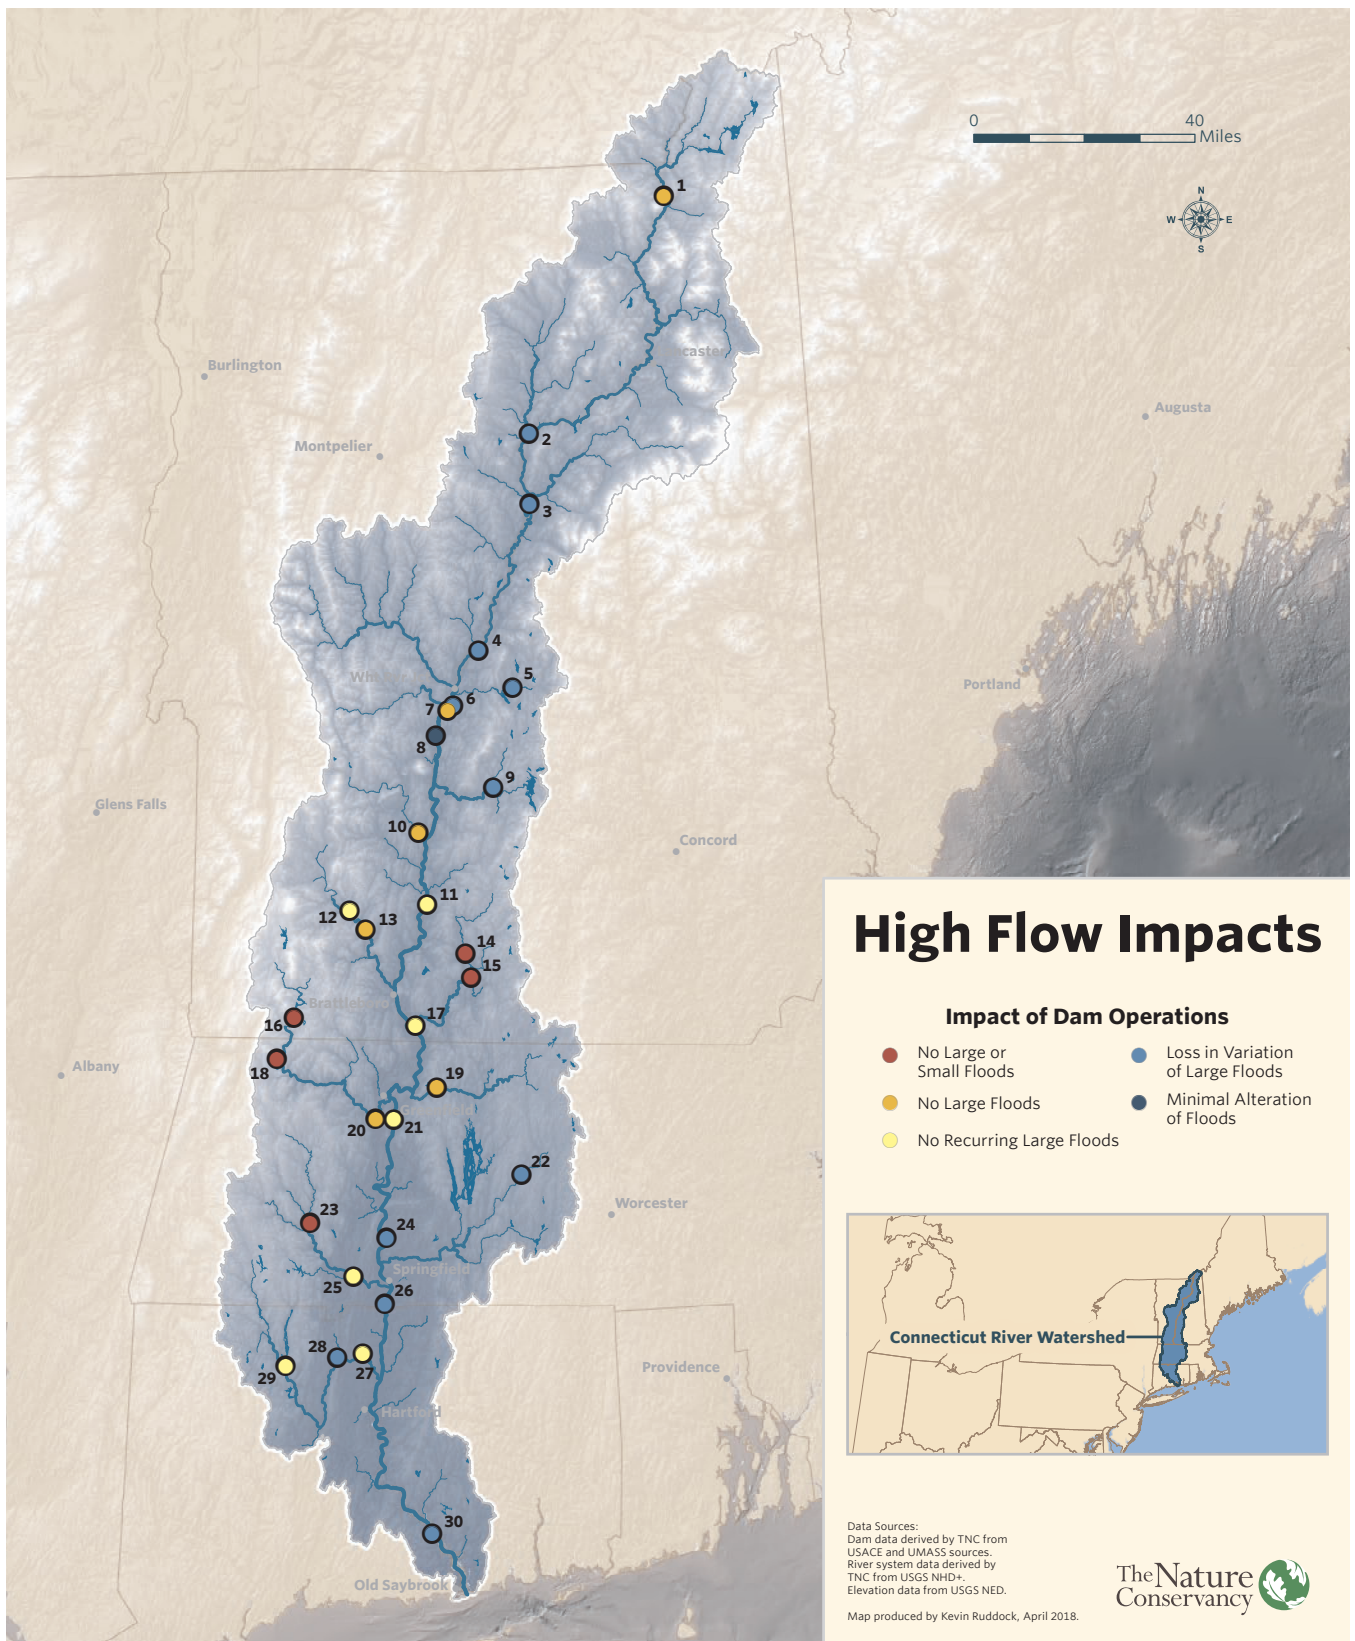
0 40 Miles

N
W E
S

1
Lancaster
Burlington
Augusta
2
Montpelier
3
4
5
White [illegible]
7 6
8
Portland
9
Glens Falls
10
Concord
11
12 13
14
15
Brattleboro
16
17
Albany
18
19
20 21
22
Worcester
23
24
Springfield
25
26
Providence
28
27
29
Hartford
30
Old Saybrook

High Flow Impacts

Impact of Dam Operations

No Large or Small Floods
No Large Floods
No Recurring Large Floods
Loss in Variation of Large Floods
Minimal Alteration of Floods

Connecticut River Watershed

Data Sources:
Dam data derived by TNC from USACE and UMASS sources.
River system data derived by TNC from USGS NHD+.
Elevation data from USGS NED.

Map produced by Kevin Ruddock, April 2018.

The Nature Conservancy